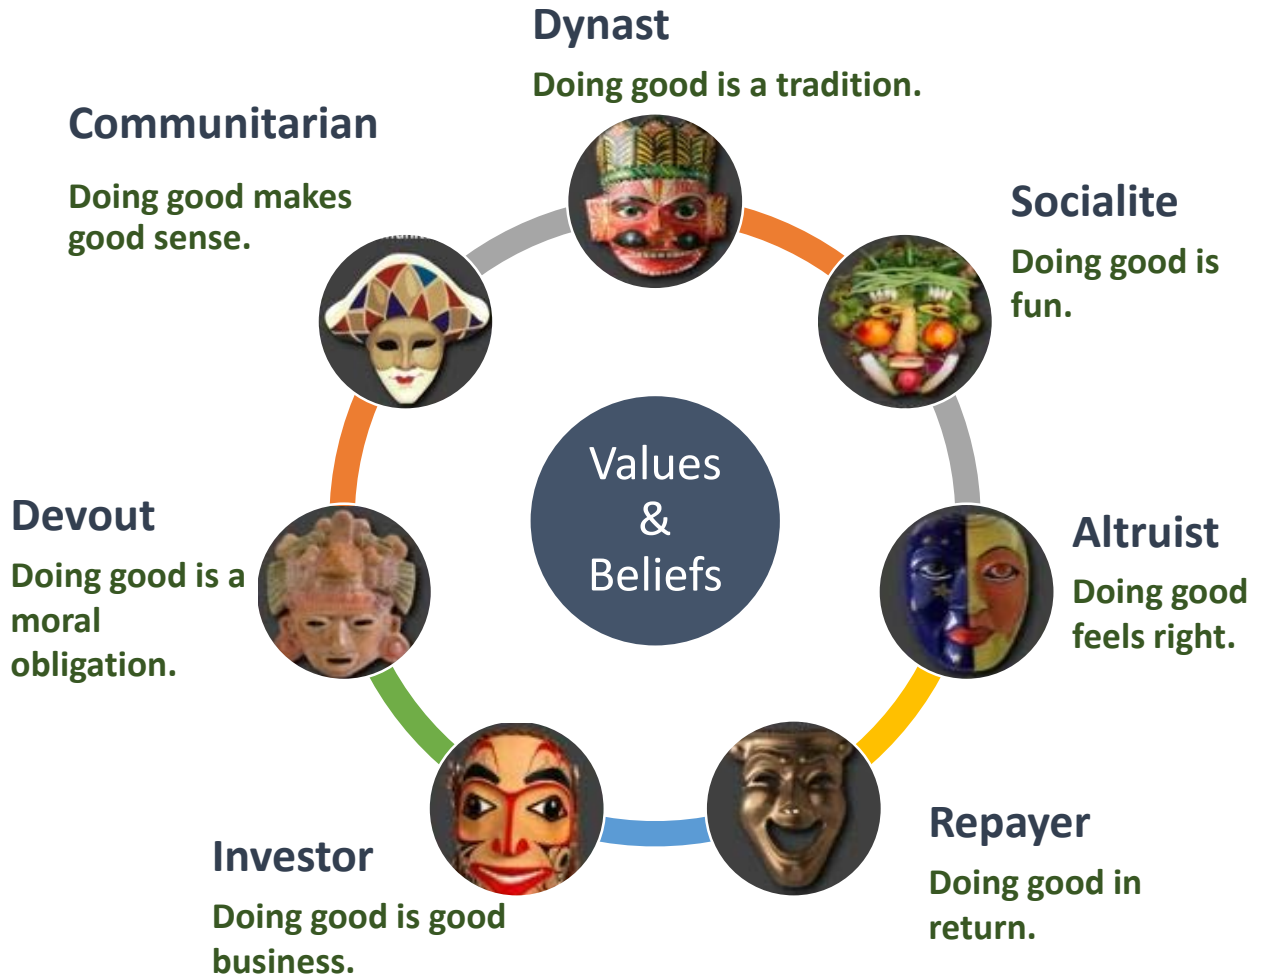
Dynast

Doing good is a tradition.

Communitarian

Doing good makes good sense.

Socialite

Doing good is fun.

Values & Beliefs

Devout

Doing good is a moral obligation.

Altruist

Doing good feels right.

Investor

Doing good is good business.

Repayer

Doing good in return.